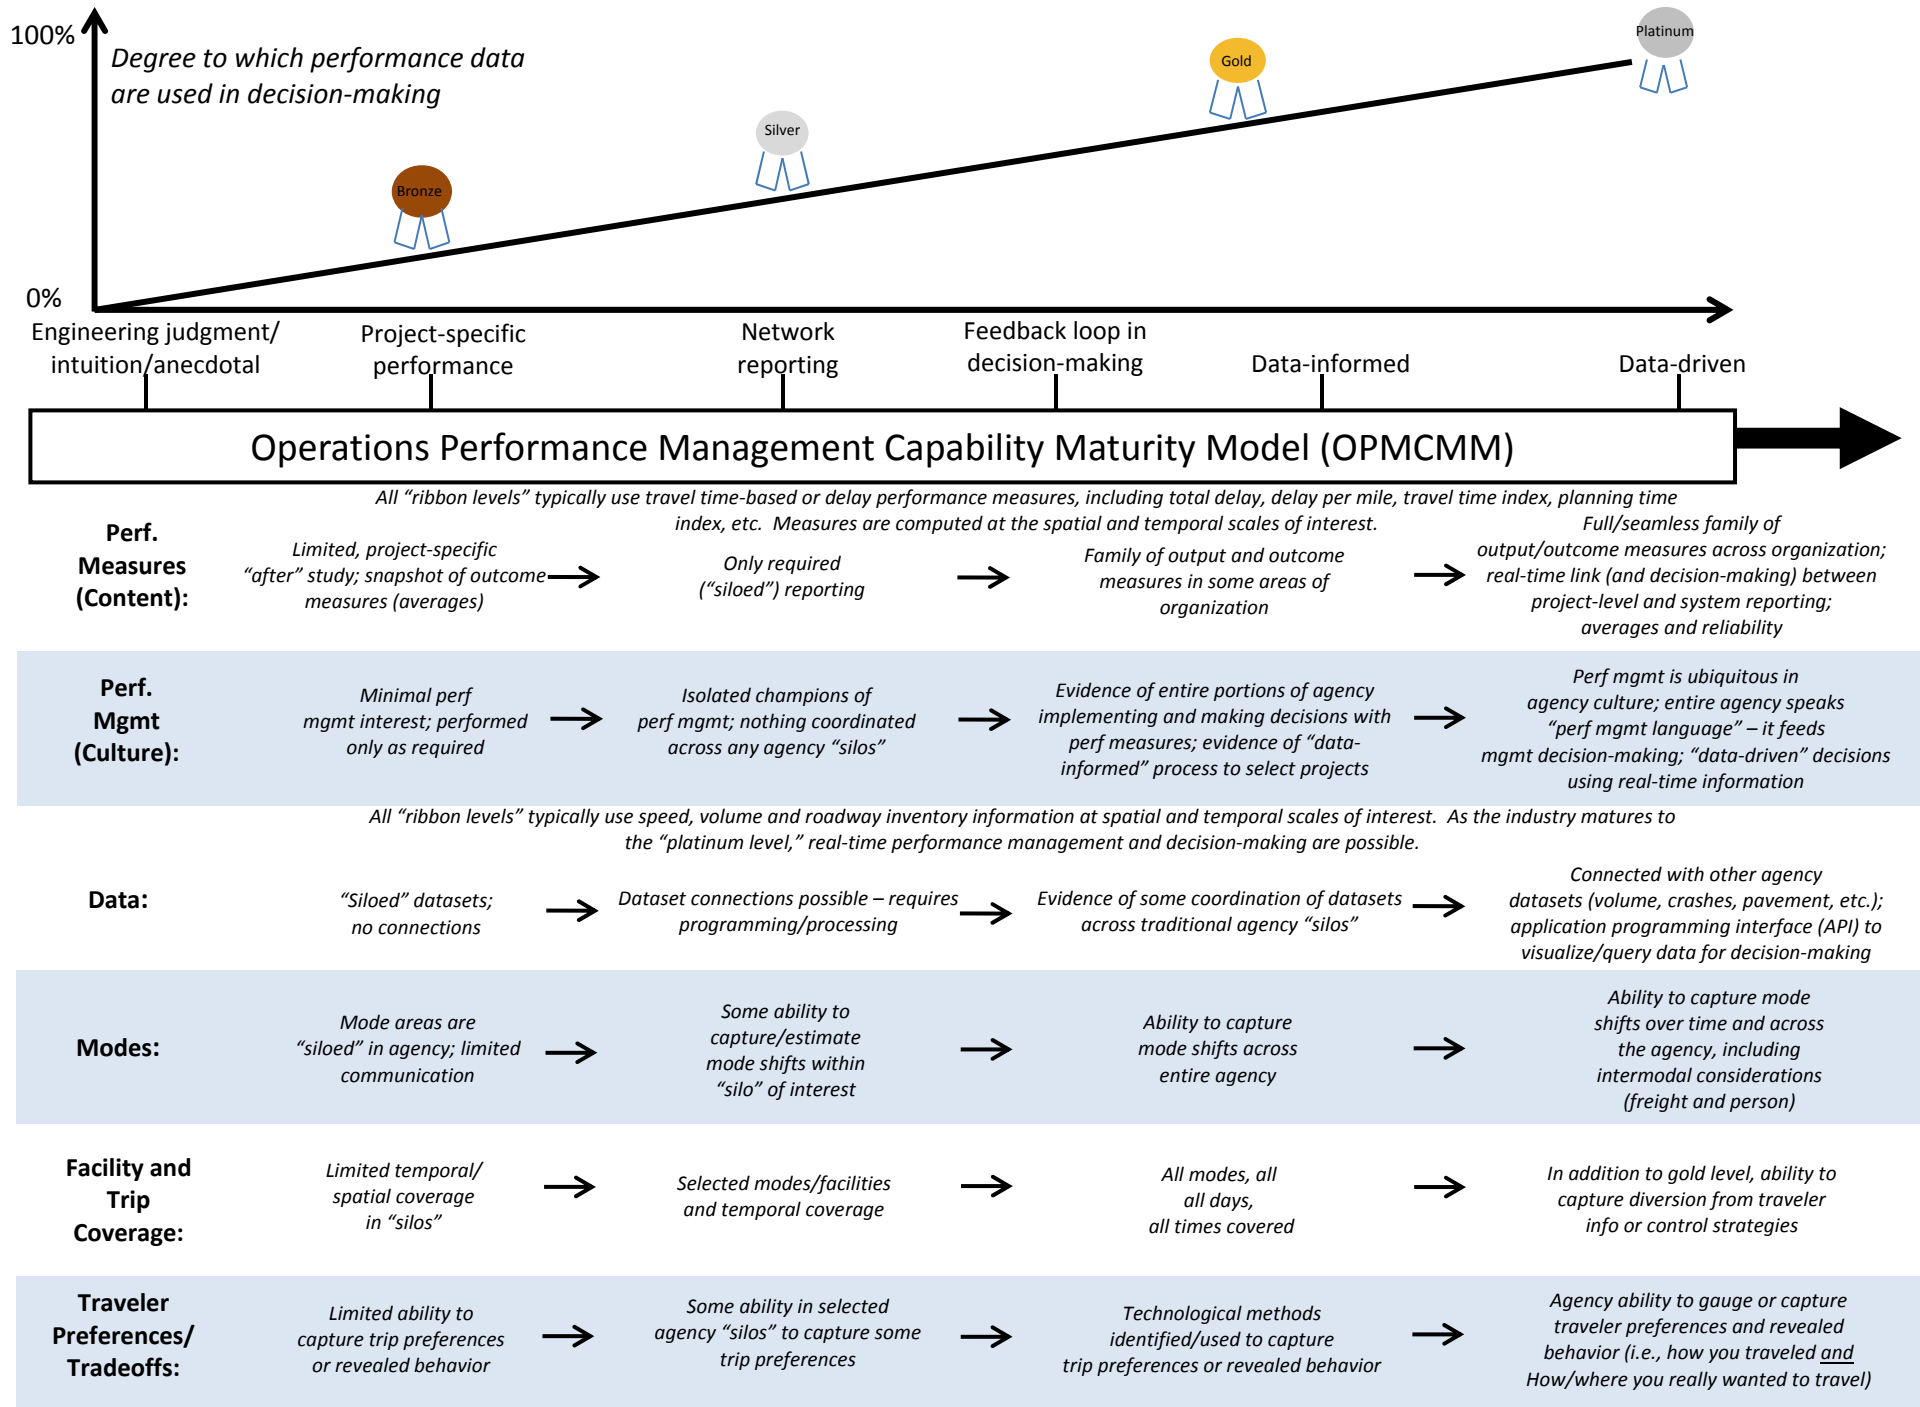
100%

Degree to which performance data are used in decision-making

Platinum

Gold

Silver

Bronze

0%

Engineering judgment/ intuition/anecdotal

Project-specific performance

Network reporting

Feedback loop in decision-making

Data-informed

Data-driven

Operations Performance Management Capability Maturity Model (OPMCMM)

All "ribbon levels" typically use travel time-based or delay performance measures, including total delay, delay per mile, travel time index, planning time index, etc. Measures are computed at the spatial and temporal scales of interest.

| | | | | |
|---|---|---|---|---|
| Perf. Measures (Content): | Limited, project-specific "after" study; snapshot of outcome measures (averages) → | Only required ("siloed") reporting → | Family of output and outcome measures in some areas of organization → | Full/seamless family of output/outcome measures across organization; real-time link (and decision-making) between project-level and system reporting; averages and reliability |
| Perf. Mgmt (Culture): | Minimal perf mgmt interest; performed only as required → | Isolated champions of perf mgmt; nothing coordinated across any agency "silos" → | Evidence of entire portions of agency implementing and making decisions with perf measures; evidence of "data-informed" process to select projects → | Perf mgmt is ubiquitous in agency culture; entire agency speaks "perf mgmt language" – it feeds mgmt decision-making; "data-driven" decisions using real-time information |

All "ribbon levels" typically use speed, volume and roadway inventory information at spatial and temporal scales of interest. As the industry matures to the "platinum level," real-time performance management and decision-making are possible.

| | | | | |
|---|---|---|---|---|
| Data: | "Siloed" datasets; no connections → | Dataset connections possible – requires programming/processing → | Evidence of some coordination of datasets across traditional agency "silos" → | Connected with other agency datasets (volume, crashes, pavement, etc.); application programming interface (API) to visualize/query data for decision-making |
| Modes: | Mode areas are "siloed" in agency; limited communication → | Some ability to capture/estimate mode shifts within "silo" of interest → | Ability to capture mode shifts across entire agency → | Ability to capture mode shifts over time and across the agency, including intermodal considerations (freight and person) |
| Facility and Trip Coverage: | Limited temporal/ spatial coverage in "silos" → | Selected modes/facilities and temporal coverage → | All modes, all all days, all times covered → | In addition to gold level, ability to capture diversion from traveler info or control strategies |
| Traveler Preferences/ Tradeoffs: | Limited ability to capture trip preferences or revealed behavior → | Some ability in selected agency "silos" to capture some trip preferences → | Technological methods identified/used to capture trip preferences or revealed behavior → | Agency ability to gauge or capture traveler preferences and revealed behavior (i.e., how you traveled and How/where you really wanted to travel) |